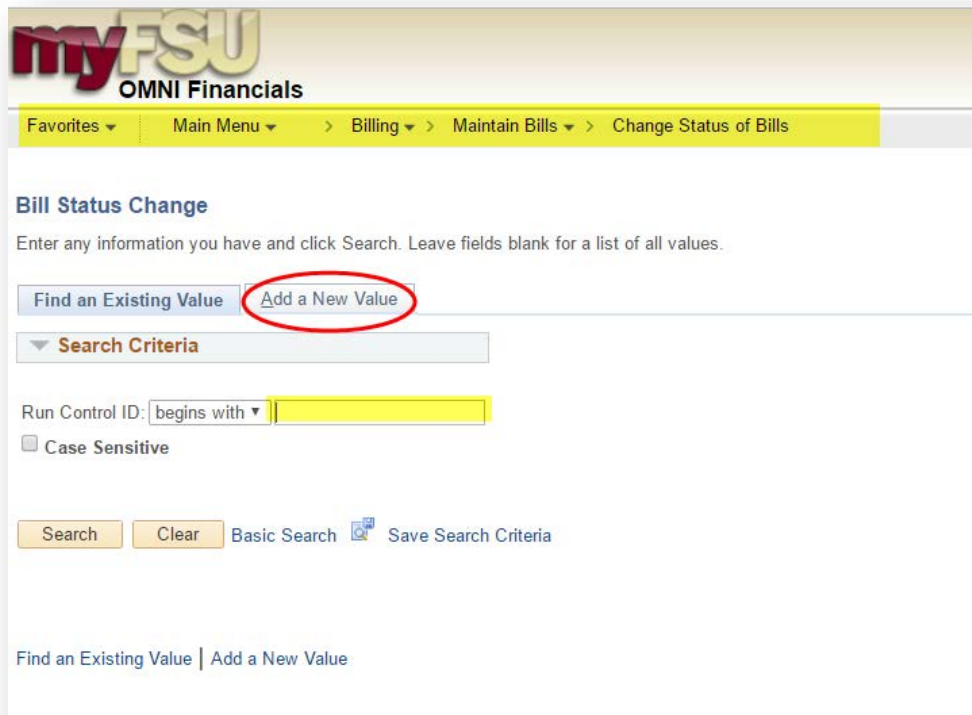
myFSU
OMNI Financials

Favorites ▾ Main Menu ▾ > Billing ▾ > Maintain Bills ▾ > Change Status of Bills

Bill Status Change

Enter any information you have and click Search. Leave fields blank for a list of all values.

Find an Existing Value | Add a New Value

Search Criteria

Run Control ID: begins with ▾

Case Sensitive

Search | Clear | Basic Search | Save Search Criteria

Find an Existing Value | Add a New Value